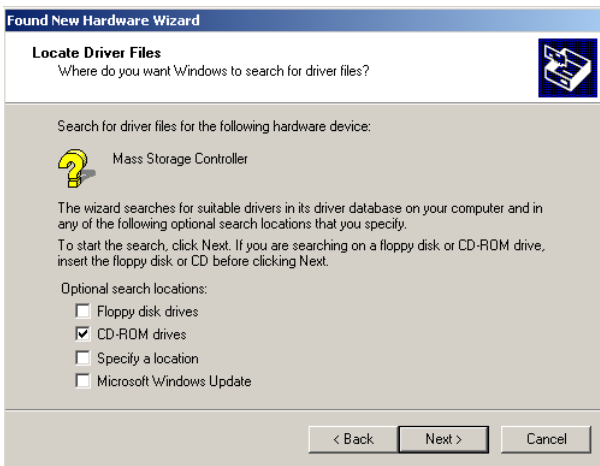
Found New Hardware Wizard

Locate Driver Files
Where do you want Windows to search for driver files?

Search for driver files for the following hardware device:

Mass Storage Controller

The wizard searches for suitable drivers in its driver database on your computer and in any of the following optional search locations that you specify.

To start the search, click Next. If you are searching on a floppy disk or CD-ROM drive, insert the floppy disk or CD before clicking Next.

Optional search locations:
☐ Floppy disk drives
☑ CD-ROM drives
☐ Specify a location
☐ Microsoft Windows Update

< Back | Next > | Cancel